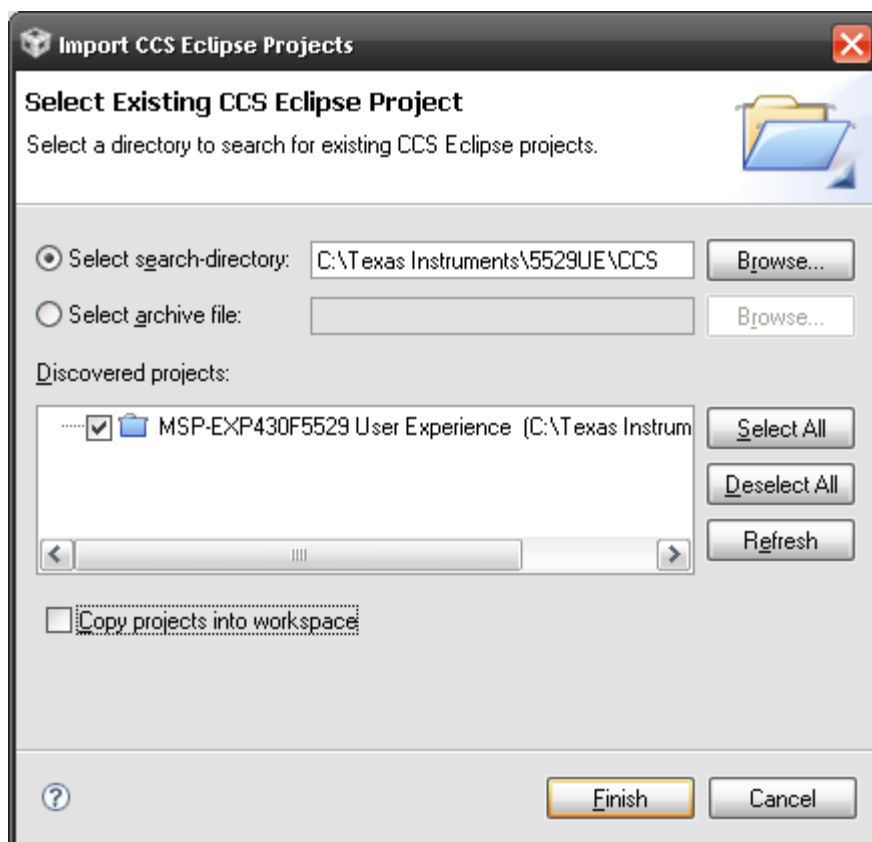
Import CCS Eclipse Projects

Select Existing CCS Eclipse Project

Select a directory to search for existing CCS Eclipse projects.

Select search-directory: C:\Texas Instruments\5529UE\CCS Browse...

Select archive file: Browse...

Discovered projects:

MSP-EXP430F5529 User Experience (C:\Texas Instrum

Select All

Deselect All

Refresh

Copy projects into workspace

Finish

Cancel